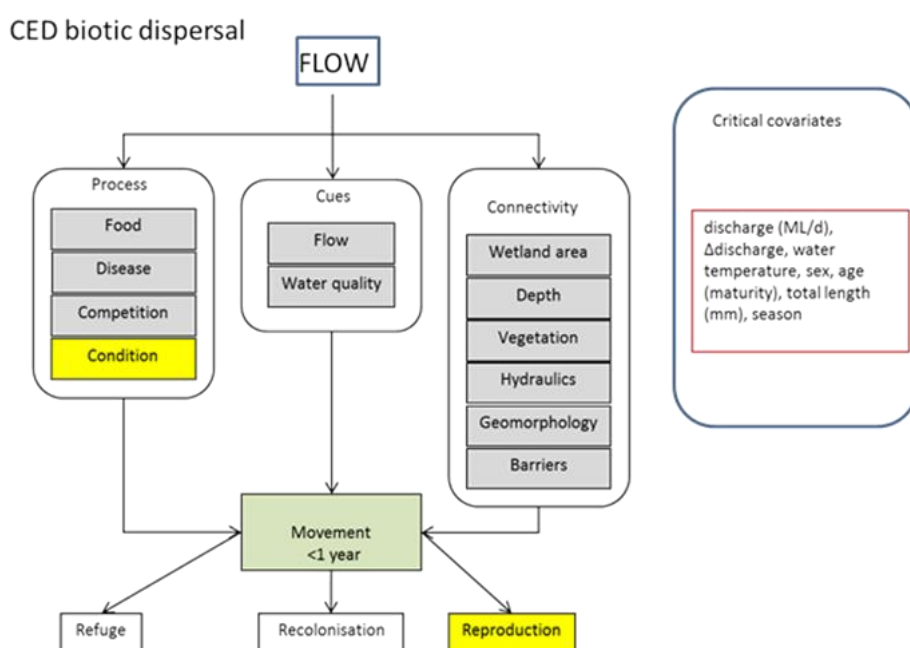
CED biotic dispersal

FLOW

Process
Food
Disease
Competition
Condition

Cues
Flow
Water quality

Connectivity
Wetland area
Depth
Vegetation
Hydraulics
Geomorphology
Barriers

Critical covariates

discharge (ML/d), Δdischarge, water temperature, sex, age (maturity), total length (mm), season

Movement
<1 year

Refuge

Recolonisation

Reproduction